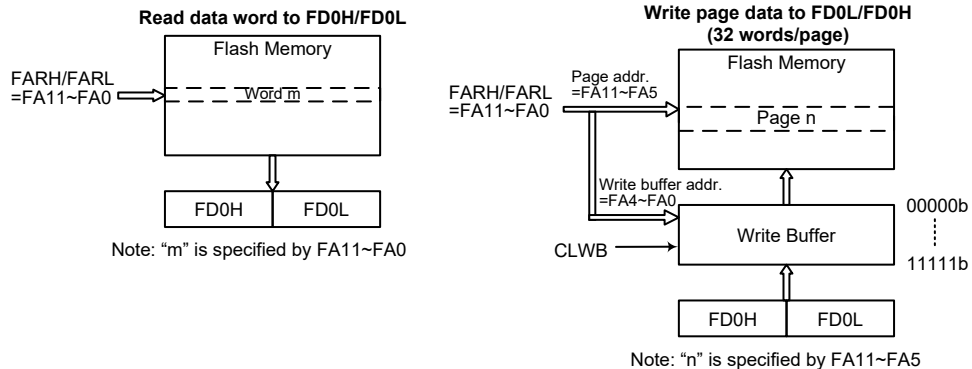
Read data word to FD0H/FD0L

Flash Memory

FARH/FARL =FA11~FA0

Word m

FD0H

FD0L

Note: "m" is specified by FA11~FA0

Write page data to FD0L/FD0H (32 words/page)

Flash Memory

FARH/FARL =FA11~FA0

Page addr. =FA11~FA5

Page n

Write buffer addr. =FA4~FA0

00000b

CLWB

Write Buffer

11111b

FD0H

FD0L

Note: "n" is specified by FA11~FA5